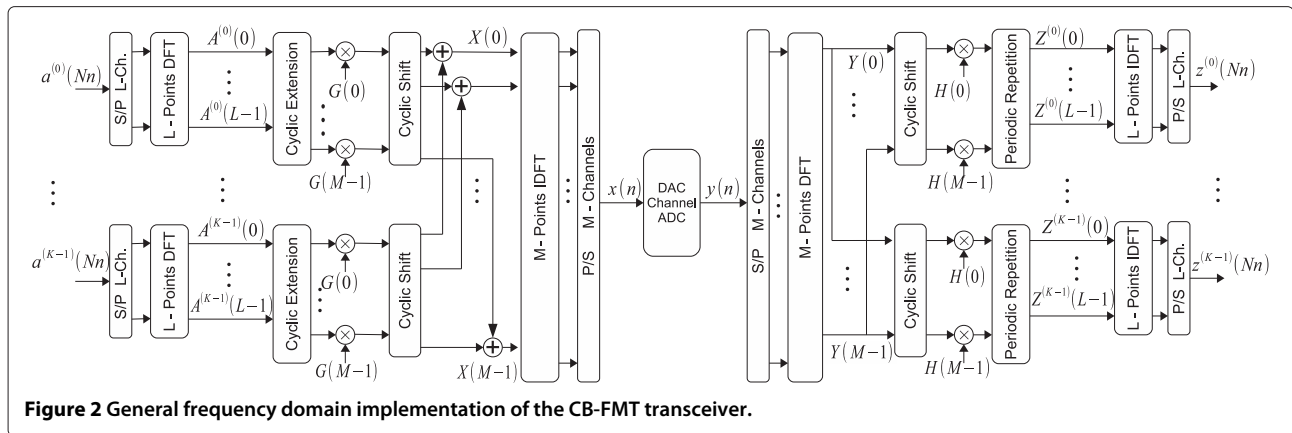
$a^{(0)}(Nn)$
S/P L-Ch.
L - Points DFT
$A^{(0)}(0)$
$A^{(0)}(L-1)$
Cyclic Extension
$G(0)$
$G(M-1)$
Cyclic Shift
$X(0)$
$a^{(K-1)}(Nn)$
S/P L-Ch.
L - Points DFT
$A^{(K-1)}(0)$
$A^{(K-1)}(L-1)$
Cyclic Extension
$G(0)$
$G(M-1)$
Cyclic Shift
$X(M-1)$
M- Points IDFT
P/S M - Channels
$x(n)$
DAC Channel ADC
$y(n)$
S/P M - Channels
M- Points DFT
$Y(0)$
$Y(M-1)$
Cyclic Shift
$H(0)$
$H(M-1)$
Periodic Repetition
$Z^{(0)}(0)$
$Z^{(0)}(L-1)$
L - Points IDFT
P/S L-Ch.
$z^{(0)}(Nn)$
Cyclic Shift
$H(0)$
$H(M-1)$
Periodic Repetition
$Z^{(K-1)}(0)$
$Z^{(K-1)}(L-1)$
L - Points IDFT
P/S L-Ch.
$z^{(K-1)}(Nn)$

**Figure 2** General frequency domain implementation of the CB-FMT transceiver.